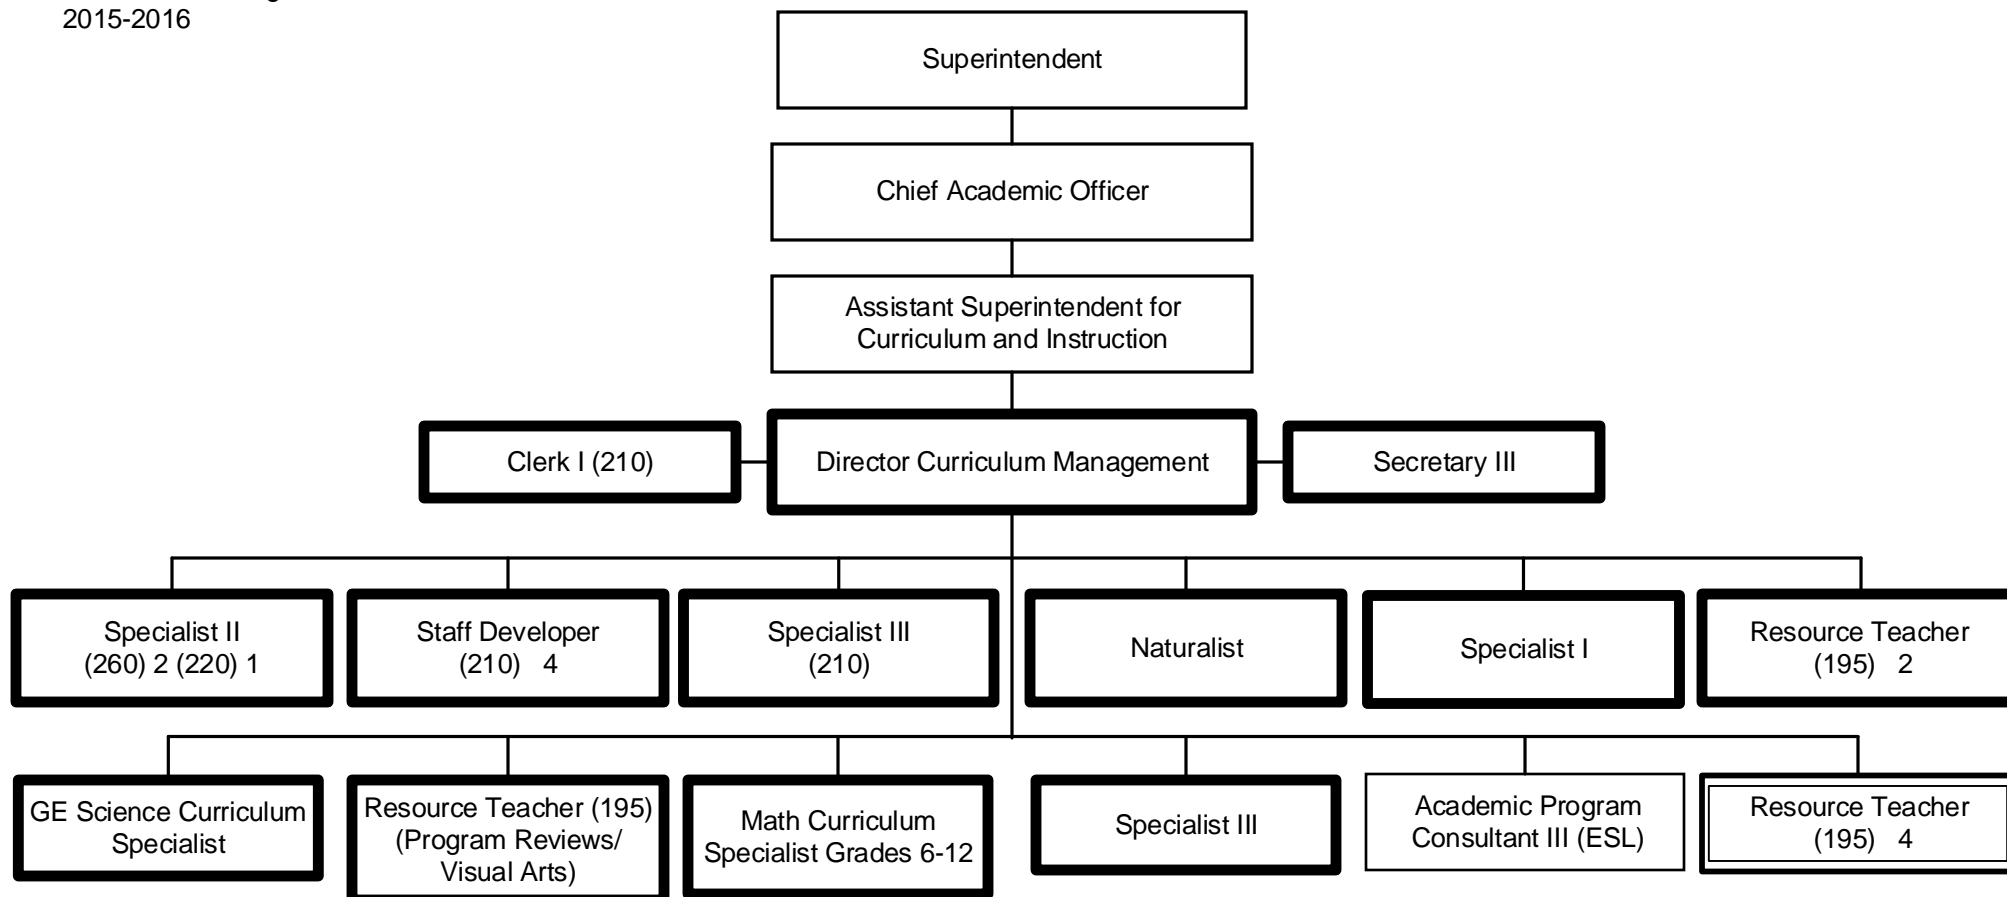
2015-2016

Superintendent

Chief Academic Officer

Assistant Superintendent for Curriculum and Instruction

Clerk I (210)

Director Curriculum Management

Secretary III

Specialist II (260) 2 (220) 1

Staff Developer (210) 4

Specialist III (210)

Naturalist

Specialist I

Resource Teacher (195) 2

GE Science Curriculum Specialist

Resource Teacher (195) (Program Reviews/ Visual Arts)

Math Curriculum Specialist Grades 6-12

Specialist III

Academic Program Consultant III (ESL)

Resource Teacher (195) 4